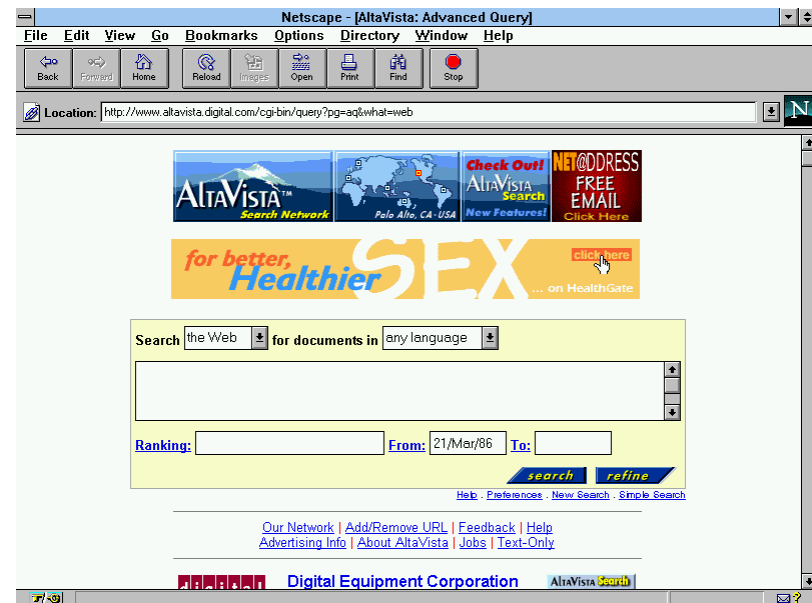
Netscape - [AltaVista: Advanced Query]

File Edit View Go Bookmarks Options Directory Window Help

Back Forward Home Reload Images Open Print Find Stop

Location: http://www.altavista.digital.com/cgi-bin/query?pg=aq&what=web

N

AltaVista™ Search Network

Palo Alto, CA - USA

Check Out! AltaVista Search New Features!

NET@DDRESS FREE EMAIL Click Here

for better, Healthier SEX click here ... on HealthGate

Search the Web for documents in any language

Ranking: From: 21/Mar/86 To:

search refine

Help . Preferences . New Search . Simple Search

Our Network | Add/Remove URL | Feedback | Help
Advertising Info | About AltaVista | Jobs | Text-Only

digital Digital Equipment Corporation AltaVista Search